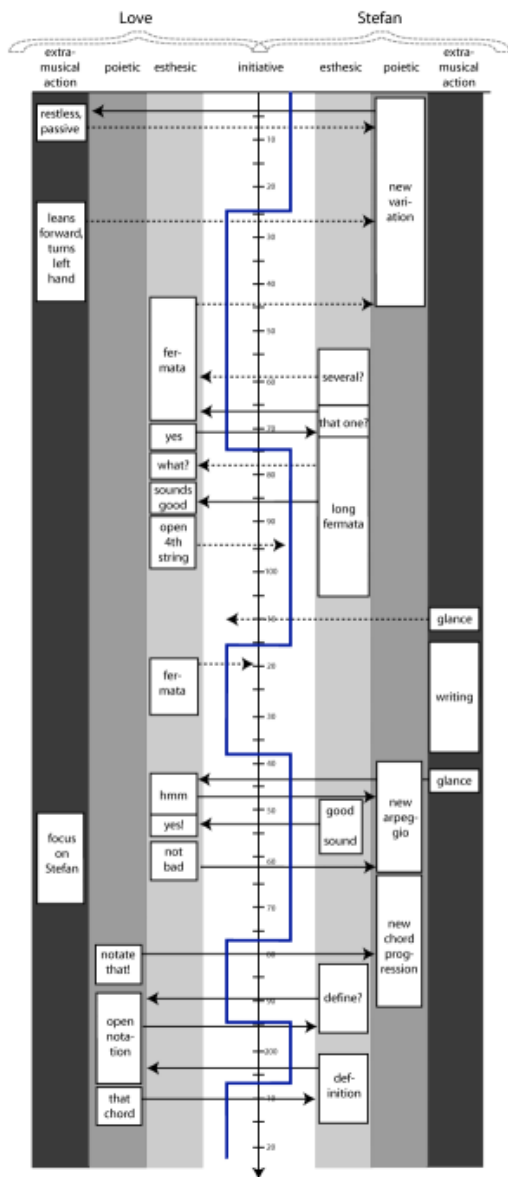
Love

Stefan

extra-musical action

poietic

esthesic

initiative

esthesic

poietic

extra-musical action

restless, passive

new variation

leans forward, turns left hand

fermata

several?

that one?

yes

what?

sounds good

long fermata

open 4th string

glance

fermata

writing

glance

hmm

new arpeggio

good sound

yes!

not bad

focus on Stefan

new chord progression

notate that!

define?

open notation

definition

that chord

10
20
30
40
50
60
70
80
90
100
10
20
30
40
50
60
70
80
90
200
10
20